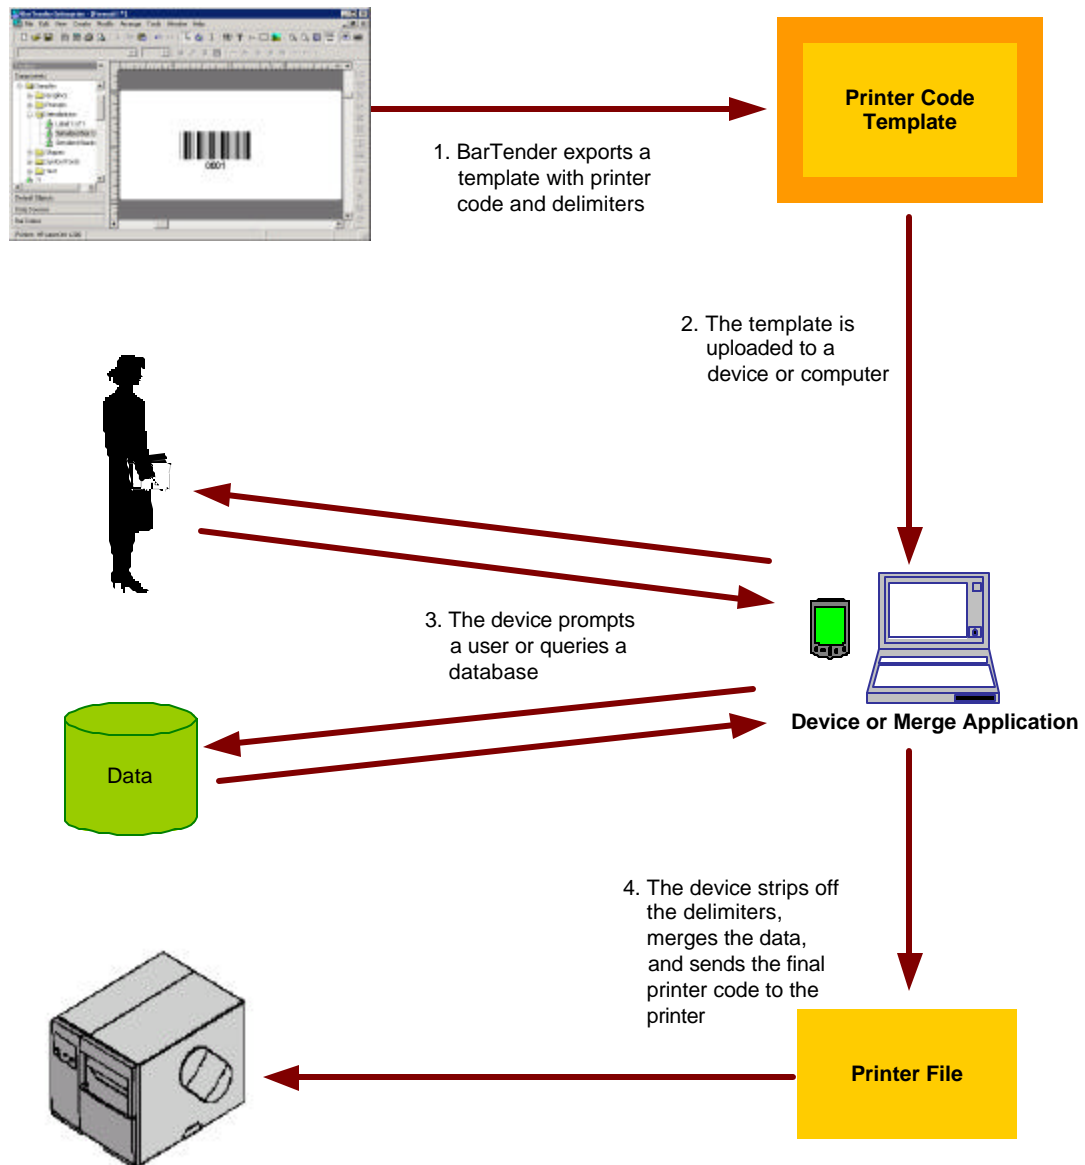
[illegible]

0001

Printer Code Template

1. BarTender exports a template with printer code and delimiters

2. The template is uploaded to a device or computer

3. The device prompts a user or queries a database

Data

Device or Merge Application

4. The device strips off the delimiters, merges the data, and sends the final printer code to the printer

Printer File